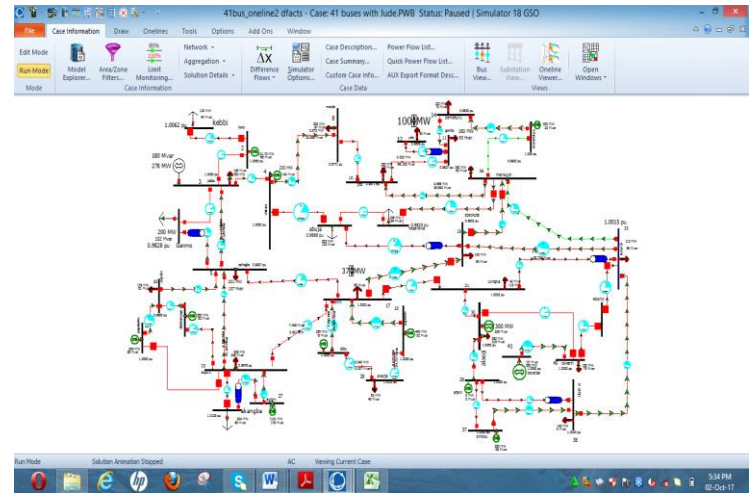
41bus_oneline2 dfacts - Case: 41 buses with Jude.PWB Status: Paused | Simulator 18 GSO

File | Case Information | Draw | Onelines | Tools | Options | Add Ons | Window

Edit Mode
Run Mode
Mode

Model Explorer... | Area/Zone Filters... | Limit Monitoring... | Network | Aggregation | Solution Details
Case Information

Difference Flows | Simulator Options... | Case Description... | Case Summary... | Custom Case Info... | Power Flow List... | Quick Power Flow List... | AUX Export Format Desc...
Case Data

Bus View... | Substation View... | Oneline Viewer... | Open Windows
Views

1.0062 pu
kebbi
1000 MW
180 Mvar
278 MW
200 MW
0.9026 pu
Ganmo
abuja
370 MW
1.0015 pu
300 MW
okpai
ikangba
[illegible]

Run Mode | Solution Animation Stopped | AC | Viewing Current Case

3:34 PM
02-Oct-17